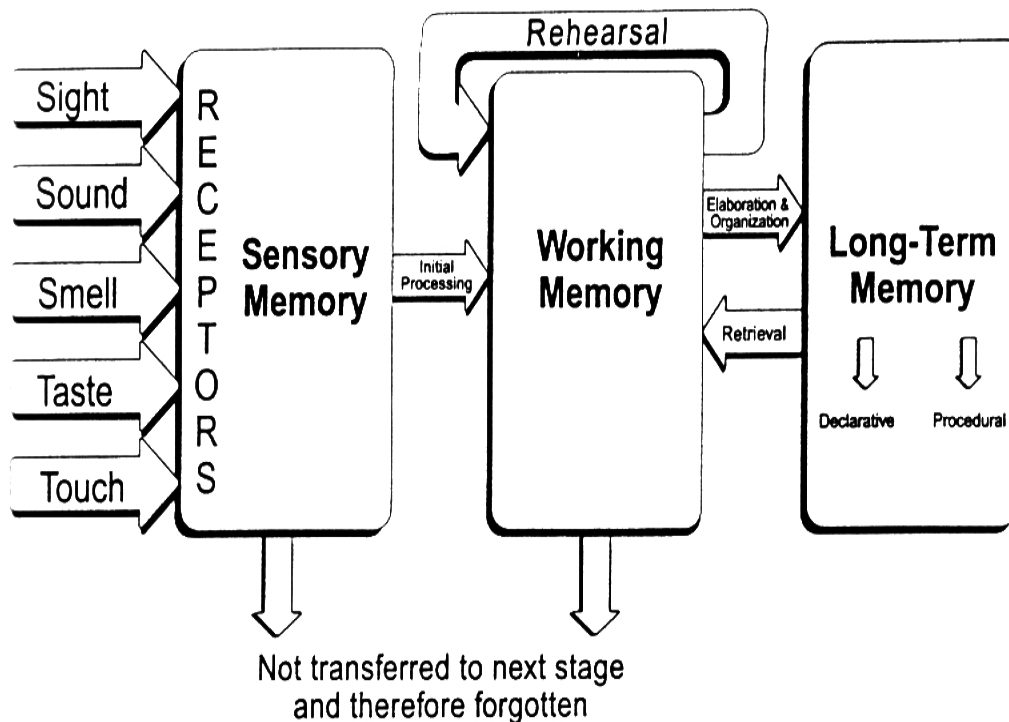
Rehearsal

Sight
Sound
Smell
Taste
Touch

RECEPTORS

Sensory Memory

Initial Processing

Working Memory

Elaboration & Organization

Retrieval

Long-Term Memory

Declarative

Procedural

Not transferred to next stage and therefore forgotten